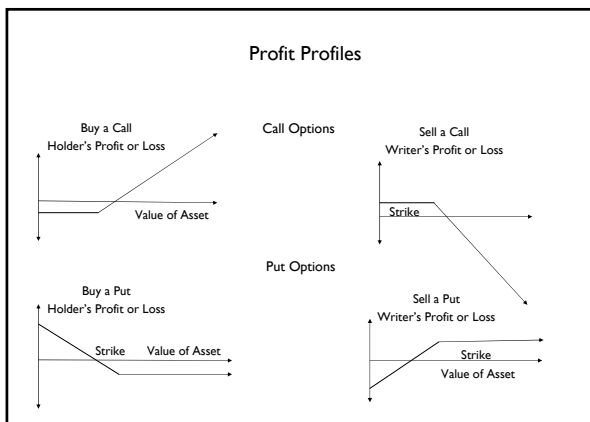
Profit Profiles

Buy a Call
Holder's Profit or Loss

Value of Asset

Call Options

Sell a Call
Writer's Profit or Loss

Strike

Put Options

Buy a Put
Holder's Profit or Loss

Strike

Value of Asset

Sell a Put
Writer's Profit or Loss

Strike

Value of Asset